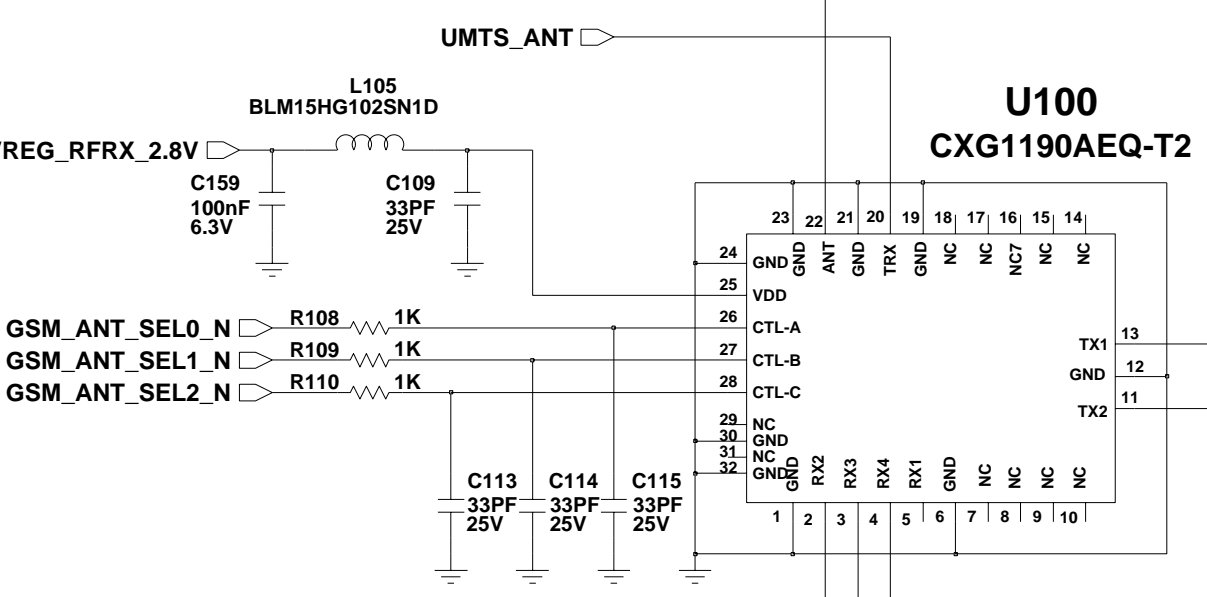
UMTS_ANT

L105
BLM15HG102SN1D

U100
CXG1190AEQ-T2

VREG_RFRX_2.8V

C159
100nF
6.3V

C109
33PF
25V

23 22 21 20 19 18 17 16 15 14

GND ANT GND TRX GND NC NC NC7 NC NC

24 GND
25 VDD
26 CTL-A
27 CTL-B
28 CTL-C
29 NC
30 GND
31 NC
32 GND

GSM_ANT_SEL0_N R108 1K
GSM_ANT_SEL1_N R109 1K
GSM_ANT_SEL2_N R110 1K

TX1 13
GND 12
TX2 11

GND RX2 RX3 RX4 RX1 GND NC NC NC NC

1 2 3 4 5 6 7 8 9 10

C113
33PF
25V

C114
33PF
25V

C115
33PF
25V